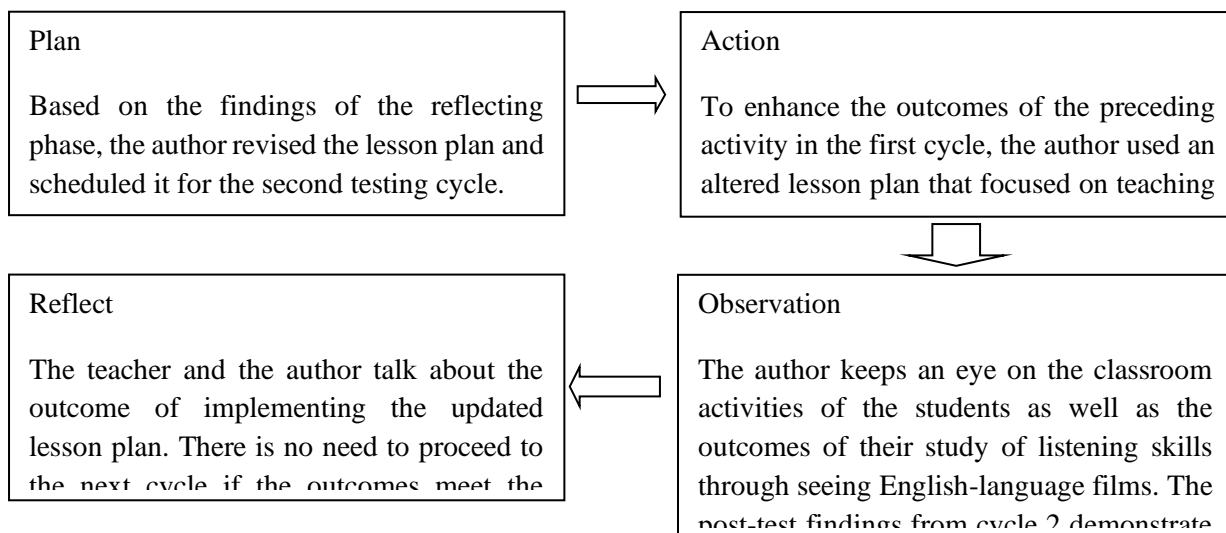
Plan

Based on the findings of the reflecting phase, the author revised the lesson plan and scheduled it for the second testing cycle.

Action

To enhance the outcomes of the preceding activity in the first cycle, the author used an altered lesson plan that focused on teaching

Reflect

The teacher and the author talk about the outcome of implementing the updated lesson plan. There is no need to proceed to the next cycle if the outcomes meet the

Observation

The author keeps an eye on the classroom activities of the students as well as the outcomes of their study of listening skills through seeing English-language films. The post-test findings from cycle 2 demonstrate